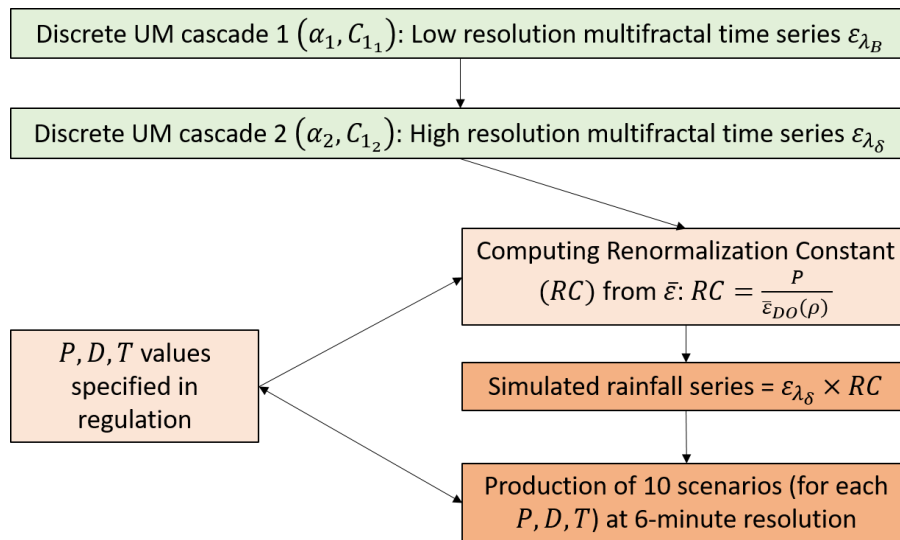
Discrete UM cascade 1 $\left(\alpha_1, C_{1_1}\right)$: Low resolution multifractal time series $\varepsilon_{\lambda_B}$

Discrete UM cascade 2 $\left(\alpha_2, C_{1_2}\right)$: High resolution multifractal time series $\varepsilon_{\lambda_\delta}$

Computing Renormalization Constant $(RC)$ from $\bar{\varepsilon}$: $RC = \frac{P}{\bar{\varepsilon}_{DO}(\rho)}$

$P, D, T$ values specified in regulation

Simulated rainfall series = $\varepsilon_{\lambda_\delta} \times RC$

Production of 10 scenarios (for each $P, D, T$) at 6-minute resolution